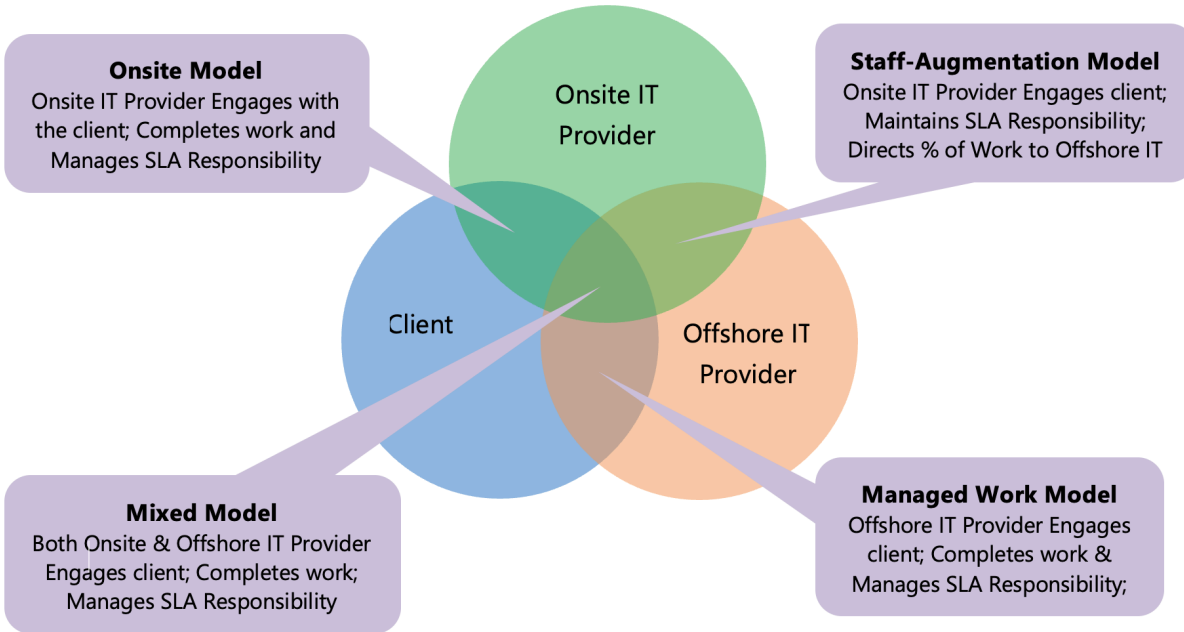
Onsite Model
Onsite IT Provider Engages with the client; Completes work and Manages SLA Responsibility

Onsite IT Provider

Staff-Augmentation Model
Onsite IT Provider Engages client; Maintains SLA Responsibility; Directs % of Work to Offshore IT

Client

Offshore IT Provider

Mixed Model
Both Onsite & Offshore IT Provider Engages client; Completes work; Manages SLA Responsibility

Managed Work Model
Offshore IT Provider Engages client; Completes work & Manages SLA Responsibility;